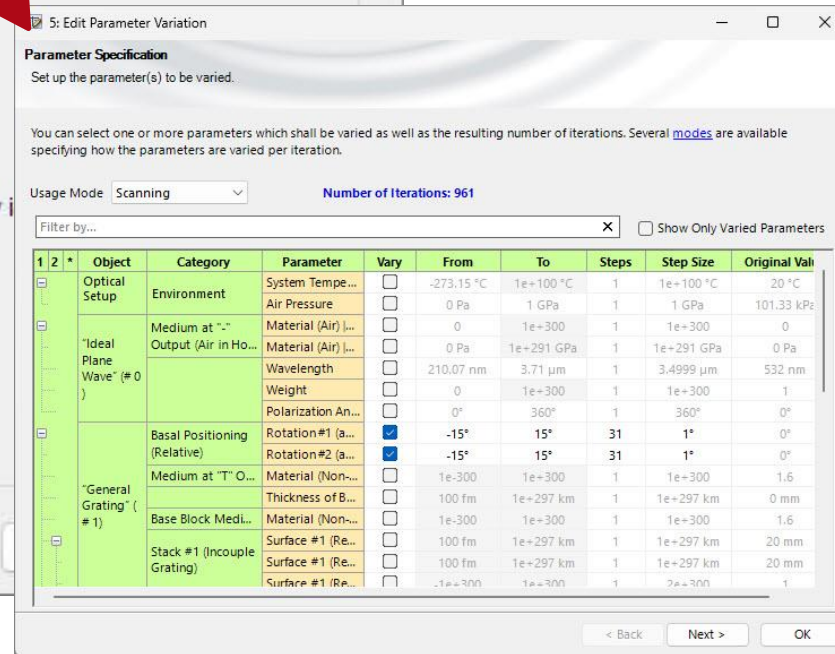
5: Edit Parameter Variation

Parameter Specification
Set up the parameter(s) to be varied.

You can select one or more parameters which shall be varied as well as the resulting number of iterations. Several modes are available specifying how the parameters are varied per iteration.

Usage Mode Scanning

Number of Iterations: 961

Filter by...

Show Only Varied Parameters

| 1 | 2 | * | Object | Category | Parameter | Vary | From | To | Steps | Step Size | Original Valu |
|---|---|---|---|---|---|---|---|---|---|---|---|
| | | | Optical Setup | Environment | System Tempe... | | -273.15 °C | 1e+100 °C | 1 | 1e+100 °C | 20 °C |
| | | | | | Air Pressure | | 0 Pa | 1 GPa | 1 | 1 GPa | 101.33 kPa |
| | | | "Ideal Plane Wave" (# 0 ) | Medium at "-" Output (Air in Ho... | Material (Air) \|... | | 0 | 1e+300 | 1 | 1e+300 | 0 |
| | | | | | Material (Air) \|... | | 0 Pa | 1e+291 GPa | 1 | 1e+291 GPa | 0 Pa |
| | | | | | Wavelength | | 210.07 nm | 3.71 µm | 1 | 3.4999 µm | 532 nm |
| | | | | | Weight | | 0 | 1e+300 | 1 | 1e+300 | 1 |
| | | | | | Polarization An... | | 0° | 360° | 1 | 360° | 0° |
| | | | "General Grating" ( # 1) | Basal Positioning (Relative) | Rotation#1 (a... | ☑ | -15° | 15° | 31 | 1° | 0° |
| | | | | | Rotation#2 (a... | ☑ | -15° | 15° | 31 | 1° | 0° |
| | | | | Medium at "T" O... | Material (Non-... | | 1e-300 | 1e+300 | 1 | 1e+300 | 1.6 |
| | | | | | Thickness of B... | | 100 fm | 1e+297 km | 1 | 1e+297 km | 0 mm |
| | | | | Base Block Medi... | Material (Non-... | | 1e-300 | 1e+300 | 1 | 1e+300 | 1.6 |
| | | | | Stack #1 (Incouple Grating) | Surface #1 (Re... | | 100 fm | 1e+297 km | 1 | 1e+297 km | 20 mm |
| | | | | | Surface #1 (Re... | | 100 fm | 1e+297 km | 1 | 1e+297 km | 20 mm |
| | | | | | Surface #1 (Re... | | -1e+300 | 1e+300 | 1 | 2e+300 | 1 |

< Back  Next >  OK